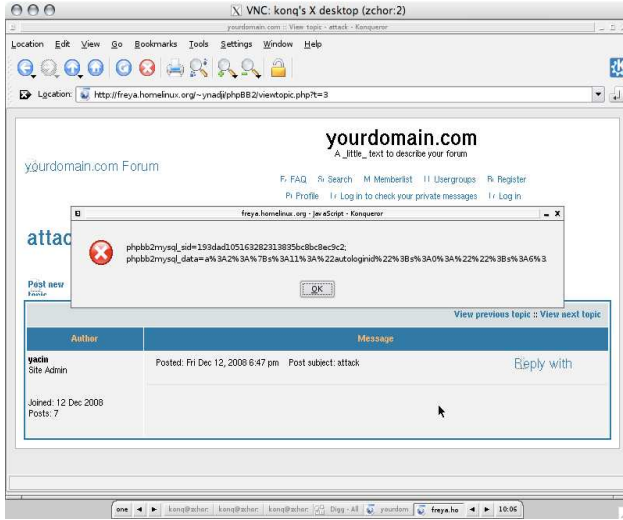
VNC: konq's X desktop (zchor:2)

yourdomain.com :: View topic - attack - Konqueror

Location Edit View Go Bookmarks Tools Settings Window Help

Location: http://freya.homelinux.org/~ynadji/phpBB2/viewtopic.php?t=3

yourdomain.com
A _little_ text to describe your forum

yourdomain.com Forum

FAQ Search Memberlist Usergroups Register
Profile Log in to check your private messages Log in

attac

freya.homelinux.org - JavaScript - Konqueror

phpbb2mysql_sid=193dad105163282313835bc8bc8ec9c2;
phpbb2mysql_data=a%3A2%3A%7Bs%3A11%3A%22autologinid%22%3Bs%3A0%3A%22%22%3Bs%3A6%3

OK

Post new topic

View previous topic :: View next topic

| Author | Message |
|---|---|
| yacin<br>Site Admin<br><br>Joined: 12 Dec 2008<br>Posts: 7 | Posted: Fri Dec 12, 2008 8:47 pm Post subject: attack Reply with |

one konq@zchor konq@zchor konq@zchor Digg - All yourdom freya.ho 10:06